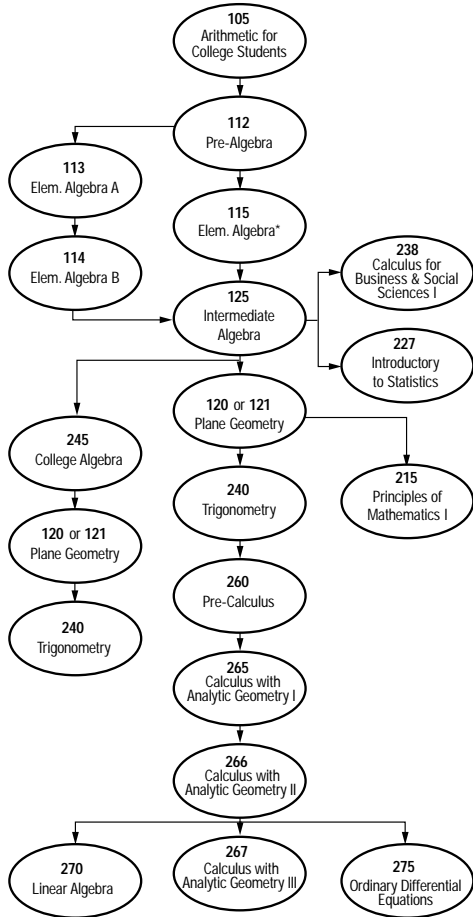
105
Arithmetic for College Students

112
Pre-Algebra

113
Elem. Algebra A

115
Elem. Algebra*

114
Elem. Algebra B

238
Calculus for Business & Social Sciences I

125
Intermediate Algebra

227
Introductory to Statistics

120 or 121
Plane Geometry

245
College Algebra

240
Trigonometry

215
Principles of Mathematics I

120 or 121
Plane Geometry

260
Pre-Calculus

240
Trigonometry

265
Calculus with Analytic Geometry I

266
Calculus with Analytic Geometry II

270
Linear Algebra

267
Calculus with Analytic Geometry III

275
Ordinary Differential Equations